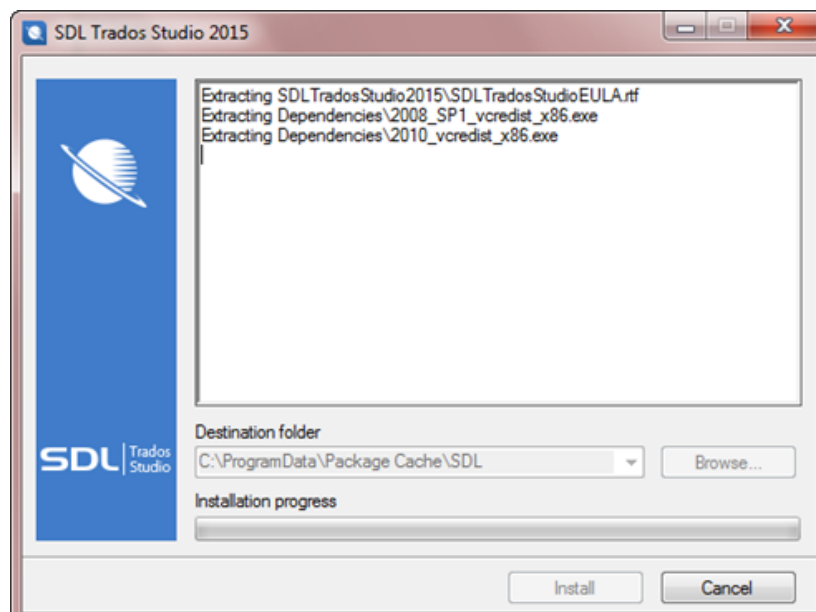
SDL Trados Studio 2015

Extracting SDLTradosStudio2015\SDLTradosStudioEULA.rtf
Extracting Dependencies\2008_SP1_vcredist_x86.exe
Extracting Dependencies\2010_vcredist_x86.exe

SDL Trados Studio

Destination folder
C:\ProgramData\Package Cache\SDL
Browse...

Installation progress

Install
Cancel